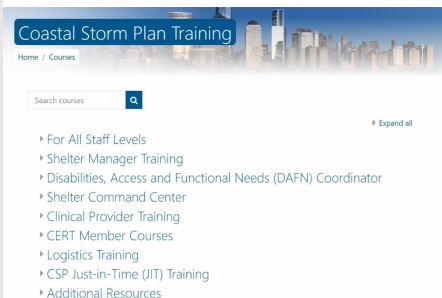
Coastal Storm Plan Training

Home / Courses

Search courses

Expand all

For All Staff Levels

Shelter Manager Training

Disabilities, Access and Functional Needs (DAFN) Coordinator

Shelter Command Center

Clinical Provider Training

CERT Member Courses

Logistics Training

CSP Just-in-Time (JIT) Training

Additional Resources